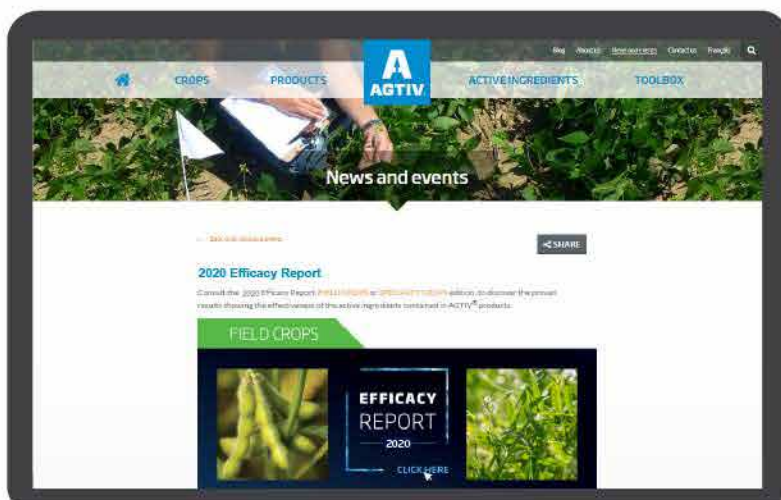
Blog About us News and events Contact us Français

CROPS PRODUCTS AGTIV ACTIVE INGREDIENTS TOOLBOX

News and events

← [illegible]

SHARE

2020 Efficacy Report

Consult the 2020 Efficacy Report FIELD CROPS or SPECIALTY CROPS edition, to discover the proven results showing the effectiveness of the active ingredients contained in AGTIV® products.

FIELD CROPS

EFFICACY REPORT 2020

CLICK HERE